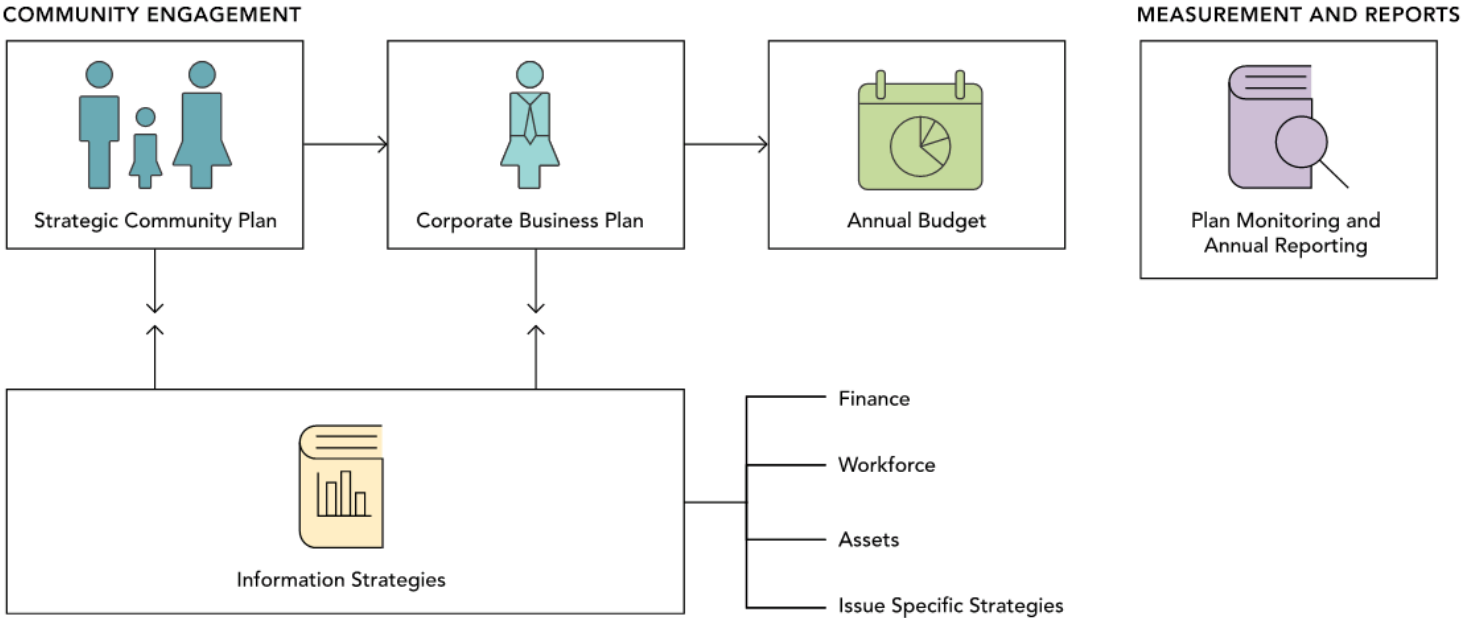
COMMUNITY ENGAGEMENT

MEASUREMENT AND REPORTS

Strategic Community Plan

Corporate Business Plan

Annual Budget

Plan Monitoring and Annual Reporting

Information Strategies

Finance

Workforce

Assets

Issue Specific Strategies